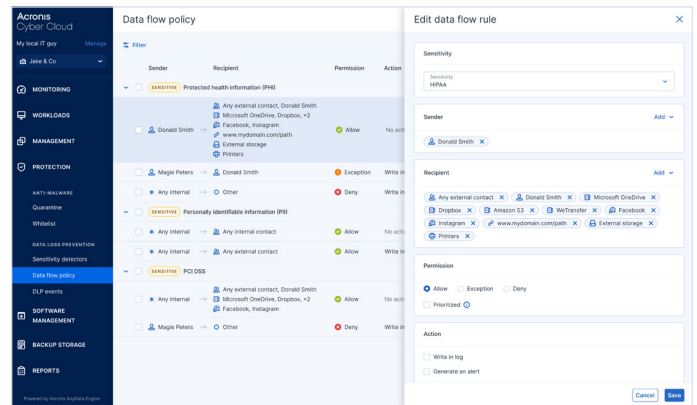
Acronis
Cyber Cloud

My local IT guy Manage

Jake & Co

MONITORING

WORKLOADS

MANAGEMENT

PROTECTION

ANTI-MALWARE

Quarantine

Whitelist

DATA LOSS PREVENTION

Sensitivity detectors

Data flow policy

DLP events

SOFTWARE MANAGEMENT

BACKUP STORAGE

REPORTS

Powered by Acronis AnyData Engine

Data flow policy

Filter

| | Sender | | Recipient | Permission | Action |
|---|---|---|---|---|---|
| SENSITIVE Protected health information (PHI) | | | | | |
| | Donald Smith | → | Any external contact, Donald Smith<br>Microsoft OneDrive, Dropbox, +2<br>Facebook, Instagram<br>www.mydomain.com/path<br>External storage<br>Printers | Allow | No acti |
| | Magie Peters | → | Donald Smith | Exception | Write in |
| | Any internal | → | Other | Deny | Write in |
| SENSITIVE Personally identifiable information (PII) | | | | | |
| | Any internal | → | Any internal contact | Allow | No acti |
| | Any internal | → | Any external contact | Allow | Write in |
| SENSITIVE PCI DSS | | | | | |
| | Any internal | → | Any external contact, Donald Smith<br>Microsoft OneDrive, Dropbox, +2<br>Facebook, Instagram | Allow | No acti |
| | Magie Peters | → | Other | Deny | Write in |

Edit data flow rule

Sensitivity

Sensitivity
HIPAA

Sender

Add

Donald Smith

Recipient

Add

Any external contact Donald Smith Microsoft OneDrive Dropbox Amazon S3 WeTransfer Facebook Instagram www.mydomain.com/path External storage Printers

Permission

Allow Exception Deny

Prioritized

Action

Write in log

Generate an alert

Cancel Save